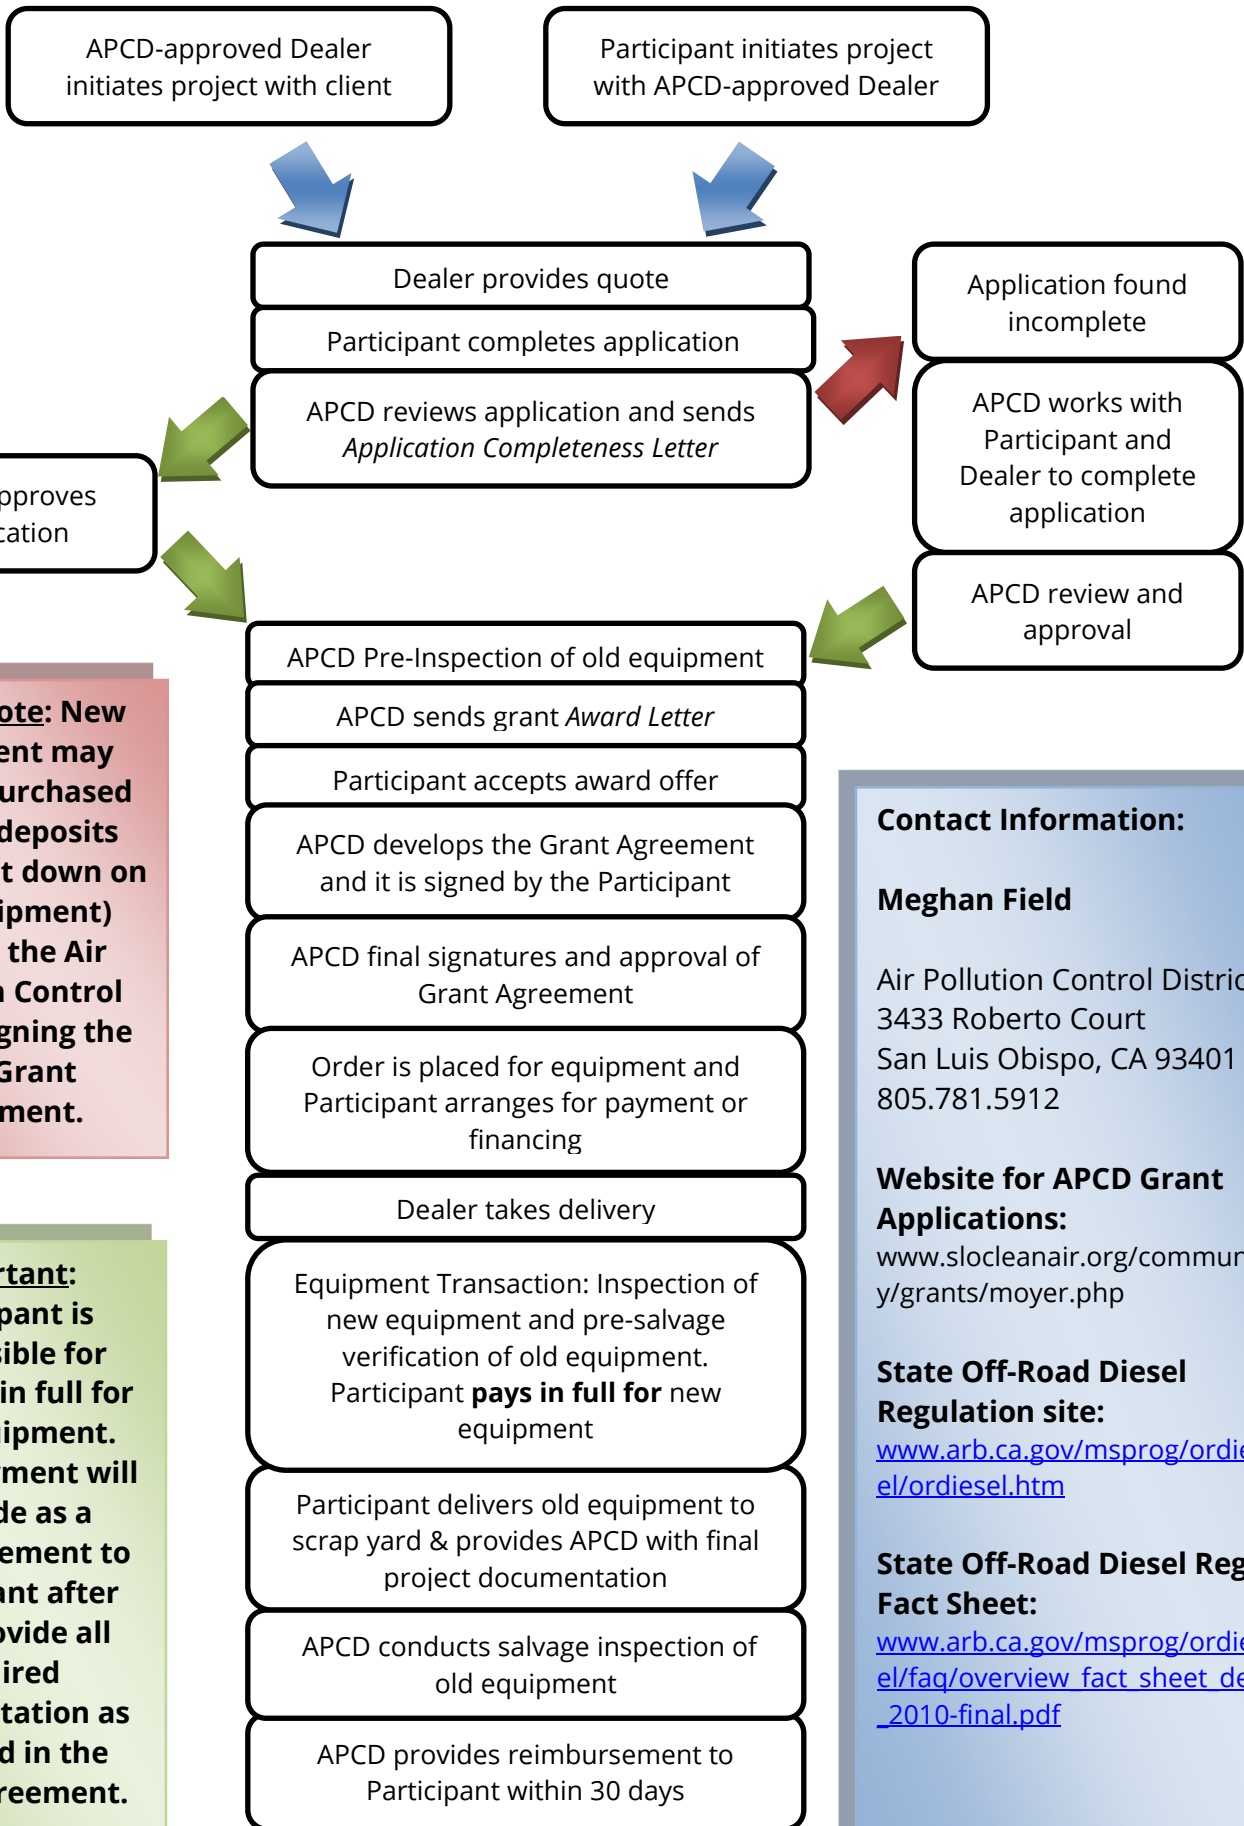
APCD-approved Dealer initiates project with client

Participant initiates project with APCD-approved Dealer

Dealer provides quote

Participant completes application

APCD reviews application and sends *Application Completeness Letter*

Application found incomplete

APCD works with Participant and Dealer to complete application

APCD review and approval

pproves cation

APCD Pre-Inspection of old equipment

APCD sends grant *Award Letter*

Participant accepts award offer

APCD develops the Grant Agreement and it is signed by the Participant

APCD final signatures and approval of Grant Agreement

Order is placed for equipment and Participant arranges for payment or financing

Dealer takes delivery

Equipment Transaction: Inspection of new equipment and pre-salvage verification of old equipment. Participant **pays in full for** new equipment

Participant delivers old equipment to scrap yard & provides APCD with final project documentation

APCD conducts salvage inspection of old equipment

APCD provides reimbursement to Participant within 30 days

**ote: New ent may urchased deposits t down on ipment) the Air n Control gning the Grant ment.**

**rtant: pant is sible for in full for ipment. ment will de as a ement to ant after ovide all ired tation as d in the reement.**

**Contact Information:**

**Meghan Field**

Air Pollution Control Distric
3433 Roberto Court
San Luis Obispo, CA 93401
805.781.5912

**Website for APCD Grant Applications:**
www.slocleanair.org/commun y/grants/moyer.php

**State Off-Road Diesel Regulation site:**
www.arb.ca.gov/msprog/ordie el/ordiesel.htm

**State Off-Road Diesel Reg Fact Sheet:**
www.arb.ca.gov/msprog/ordie el/faq/overview_fact_sheet_de _2010-final.pdf